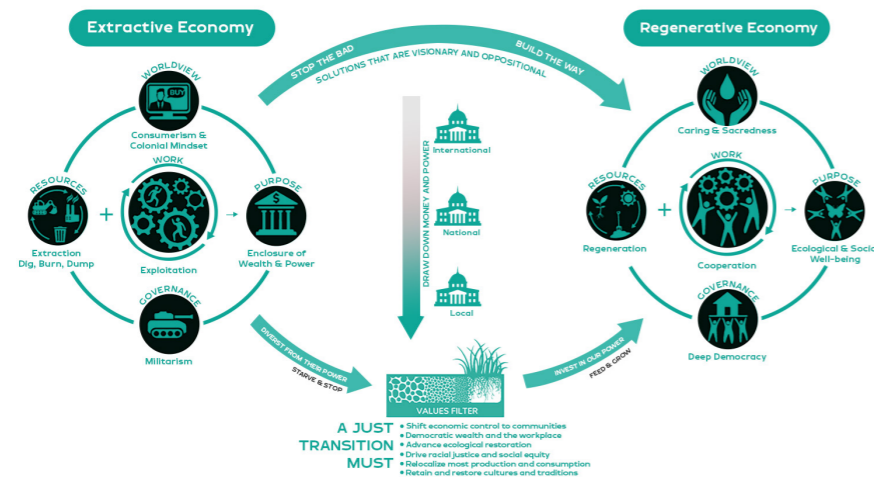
Extractive Economy

Regenerative Economy

STOP THE BAD

BUILD THE WAY

SOLUTIONS THAT ARE VISIONARY AND OPPOSITIONAL

WORLDVIEW

BUY

Consumerism & Colonial Mindset

WORK

RESOURCES

+

PURPOSE

$

Extraction Dig, Burn, Dump

Exploitation

Enclosure of Wealth & Power

GOVERNANCE

Militarism

DRAW DOWN MONEY AND POWER

International

National

Local

DIVEST FROM THEIR POWER

STARVE & STOP

VALUES FILTER

INVEST IN OUR POWER

FEED & GROW

WORLDVIEW

Caring & Sacredness

WORK

RESOURCES

+

PURPOSE

Regeneration

Cooperation

Ecological & Socia Well-being

GOVERNANCE

Deep Democracy

A JUST TRANSITION MUST

• Shift economic control to communities
• Democratic wealth and the workplace
• Advance ecological restoration
• Drive racial justice and social equity
• Relocalize most production and consumption
• Retain and restore cultures and traditions